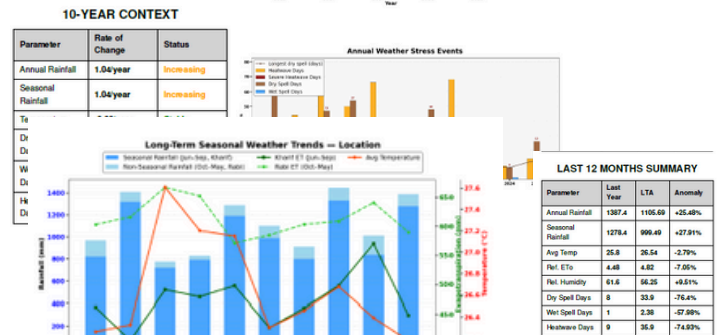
Year

10-YEAR CONTEXT

| Parameter | Rate of Change | Status |
|---|---|---|
| Annual Rainfall | 1.04/year | Increasing |
| Seasonal Rainfall | 1.04/year | Increasing |
| Te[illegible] | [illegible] | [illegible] |
| Dr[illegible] Da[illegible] | | |
| W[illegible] Da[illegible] | | |
| He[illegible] Da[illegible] | | |

Annual Weather Stress Events

Longest dry spell (days)
Heatwave Days
Severe Heatwave Days
Dry Spell Days
Wet Spell Days

Long-Term Seasonal Weather Trends — Location

Seasonal Rainfall (Jun-Sep, Kharif)
Non-Seasonal Rainfall (Oct-May, Rabi)
Kharif ET (Jun-Sep)
Rabi ET (Oct-May)
Avg Temperature

Rainfall (mm)
1400
1200
1000
800
600
400

Evapotranspiration (mm)
650
600
550
500
450

Temperature (°C)
27.6
27.4
27.2
27.0
26.8
26.6
26.4

2024

LAST 12 MONTHS SUMMARY

| Parameter | Last Year | LTA | Anomaly |
|---|---|---|---|
| Annual Rainfall | 1387.4 | 1105.69 | +25.48% |
| Seasonal Rainfall | 1278.4 | 999.49 | +27.91% |
| Avg Temp | 25.8 | 26.54 | -2.79% |
| Ref. ETo | 4.48 | 4.82 | -7.05% |
| Rel. Humidity | 61.6 | 56.25 | +9.51% |
| Dry Spell Days | 8 | 33.9 | -76.4% |
| Wet Spell Days | 1 | 2.38 | -57.98% |
| Heatwave Days | 9 | 35.9 | -74.93% |